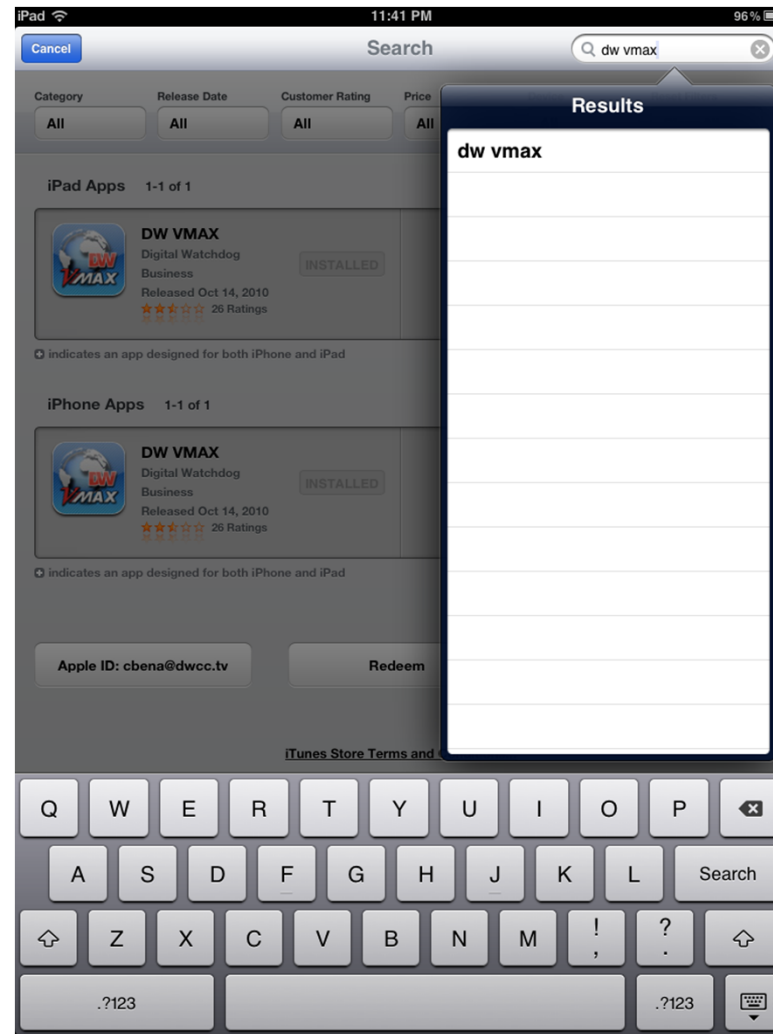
iPad 11:41 PM 96 %

Cancel Search dw vmax

Category All
Release Date All
Customer Rating All
Price All

Results

dw vmax

iPad Apps 1-1 of 1

DW VMAX
Digital Watchdog
Business
Released Oct 14, 2010
26 Ratings
INSTALLED

indicates an app designed for both iPhone and iPad

iPhone Apps 1-1 of 1

DW VMAX
Digital Watchdog
Business
Released Oct 14, 2010
26 Ratings
INSTALLED

indicates an app designed for both iPhone and iPad

Apple ID: cbena@dwcc.tv
Redeem

iTunes Store Terms and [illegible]

Q W E R T Y U I O P
A S D F G H J K L Search
Z X C V B N M ! , ? .
.?123 .?123